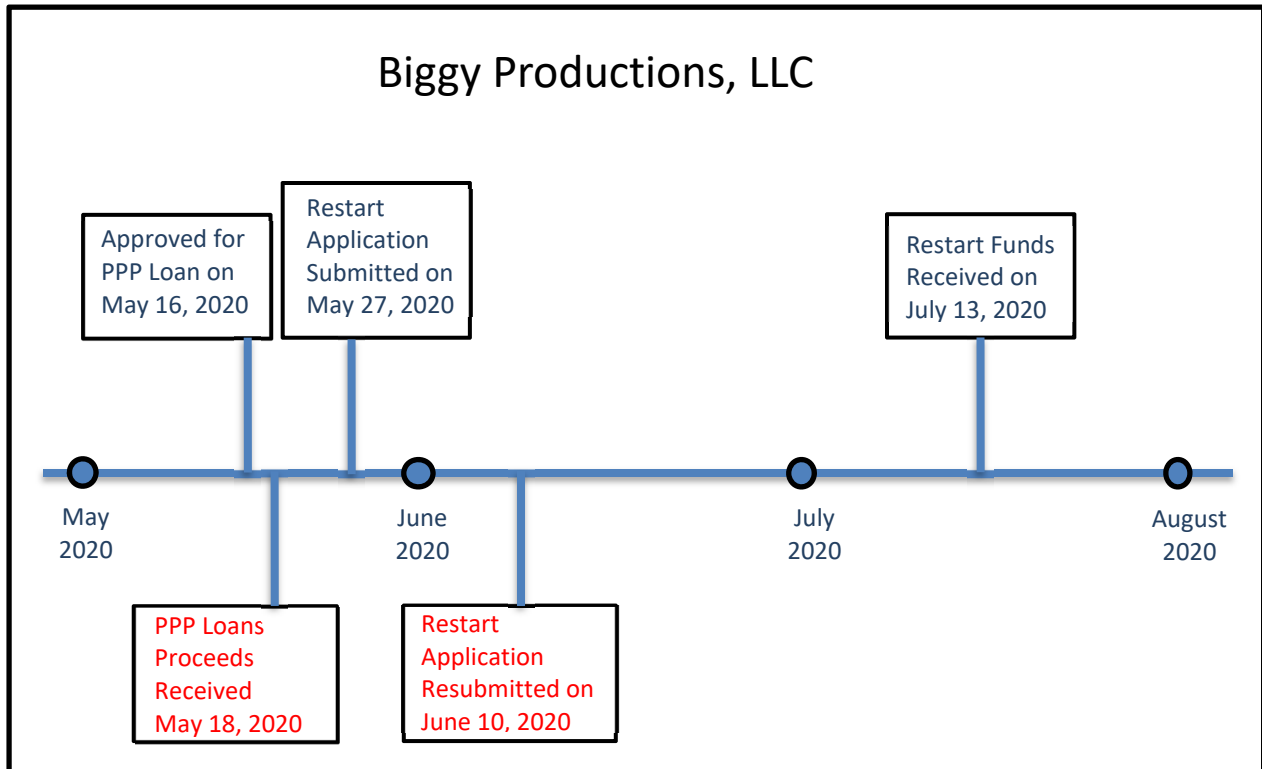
Biggy Productions, LLC

Approved for PPP Loan on May 16, 2020

Restart Application Submitted on May 27, 2020

Restart Funds Received on July 13, 2020

May 2020

June 2020

July 2020

August 2020

PPP Loans Proceeds Received May 18, 2020

Restart Application Resubmitted on June 10, 2020